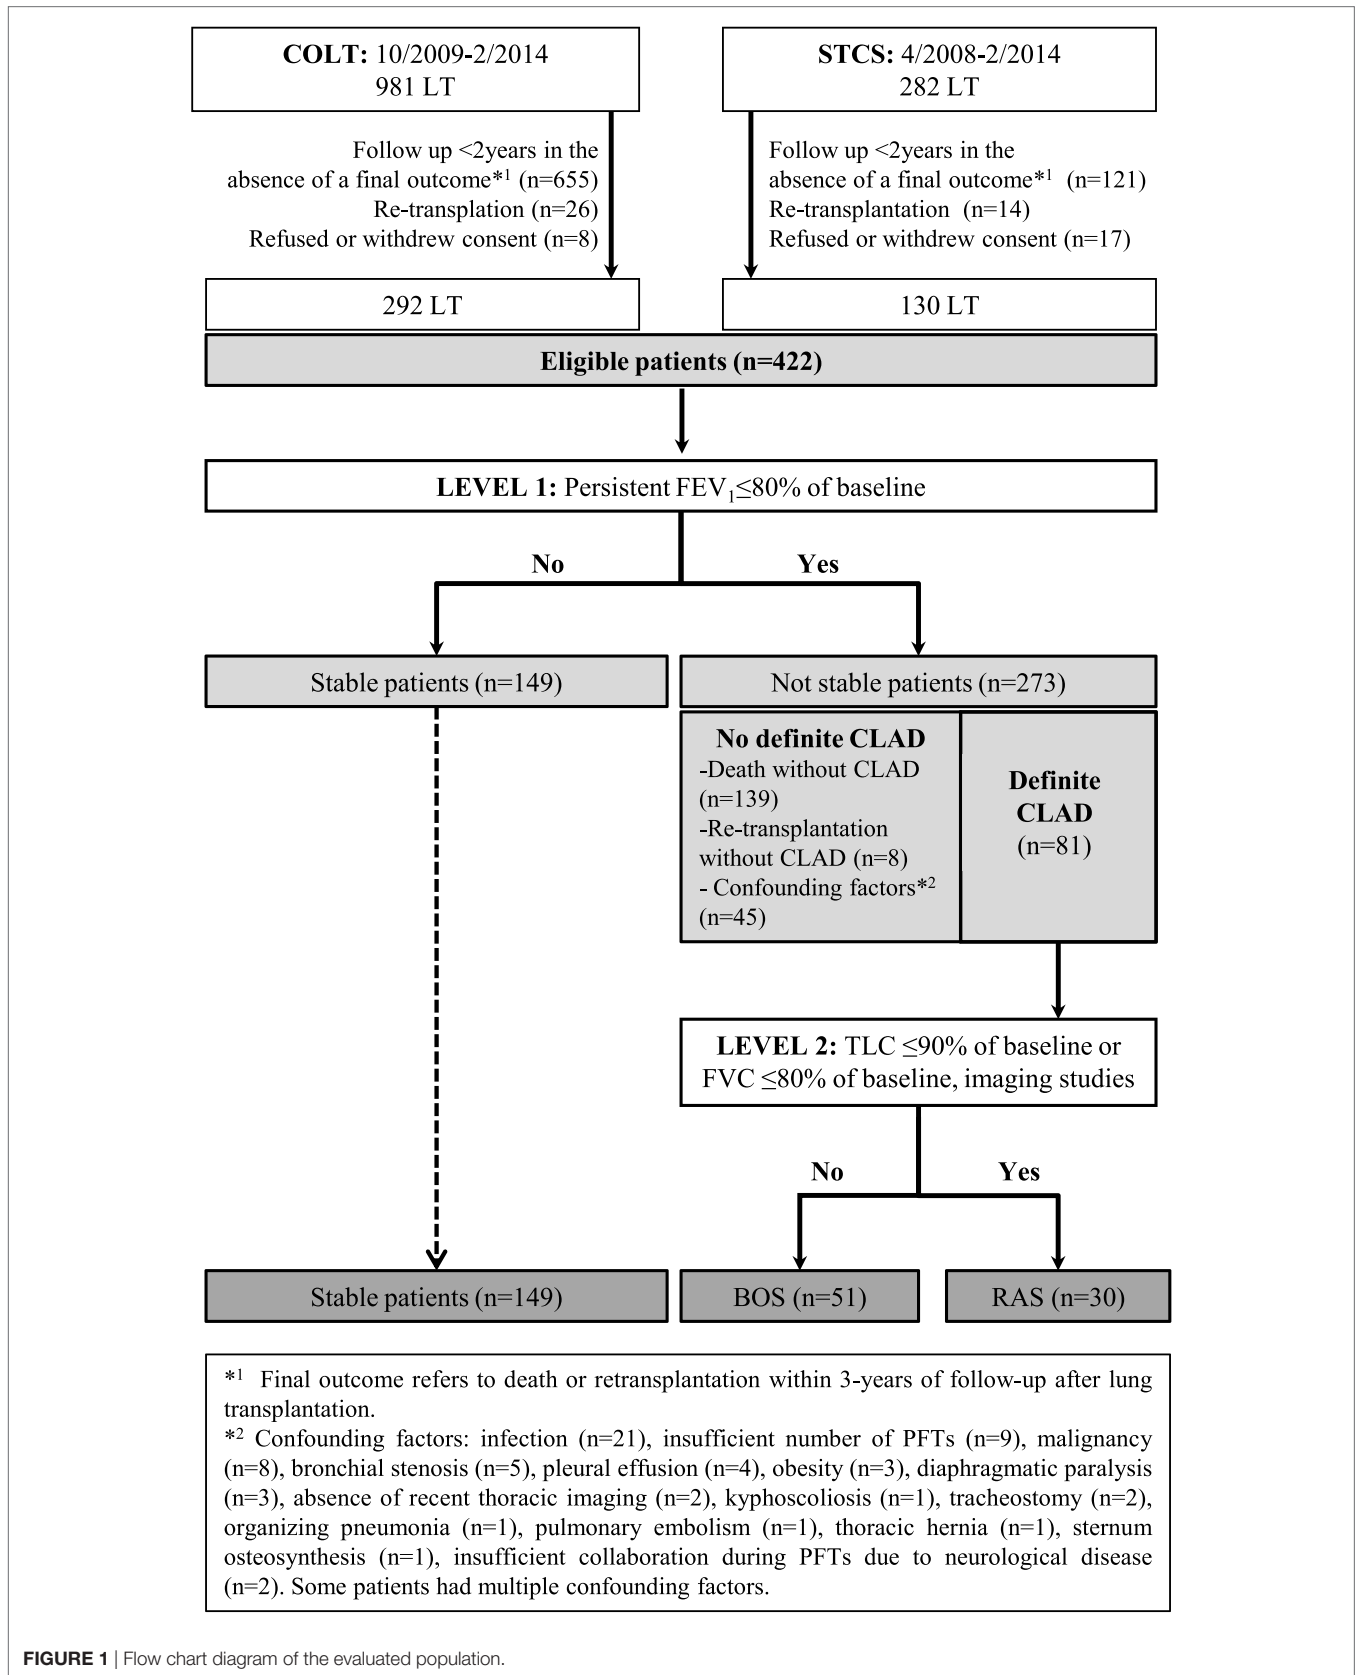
**COLT:** 10/2009-2/2014
981 LT

**STCS:** 4/2008-2/2014
282 LT

Follow up <2years in the absence of a final outcome*$^1$ (n=655)
Re-transplation (n=26)
Refused or withdrew consent (n=8)

Follow up <2years in the absence of a final outcome*$^1$ (n=121)
Re-transplantation (n=14)
Refused or withdrew consent (n=17)

292 LT

130 LT

**Eligible patients (n=422)**

**LEVEL 1:** Persistent FEV$_1$≤80% of baseline

**No**

**Yes**

Stable patients (n=149)

Not stable patients (n=273)

**No definite CLAD**
-Death without CLAD (n=139)
-Re-transplantation without CLAD (n=8)
- Confounding factors*$^2$ (n=45)

**Definite CLAD**
(n=81)

**LEVEL 2:** TLC ≤90% of baseline or FVC ≤80% of baseline, imaging studies

**No**

**Yes**

Stable patients (n=149)

BOS (n=51)

RAS (n=30)

*$^1$ Final outcome refers to death or retransplantation within 3-years of follow-up after lung transplantation.
*$^2$ Confounding factors: infection (n=21), insufficient number of PFTs (n=9), malignancy (n=8), bronchial stenosis (n=5), pleural effusion (n=4), obesity (n=3), diaphragmatic paralysis (n=3), absence of recent thoracic imaging (n=2), kyphoscoliosis (n=1), tracheostomy (n=2), organizing pneumonia (n=1), pulmonary embolism (n=1), thoracic hernia (n=1), sternum osteosynthesis (n=1), insufficient collaboration during PFTs due to neurological disease (n=2). Some patients had multiple confounding factors.

**FIGURE 1** | Flow chart diagram of the evaluated population.